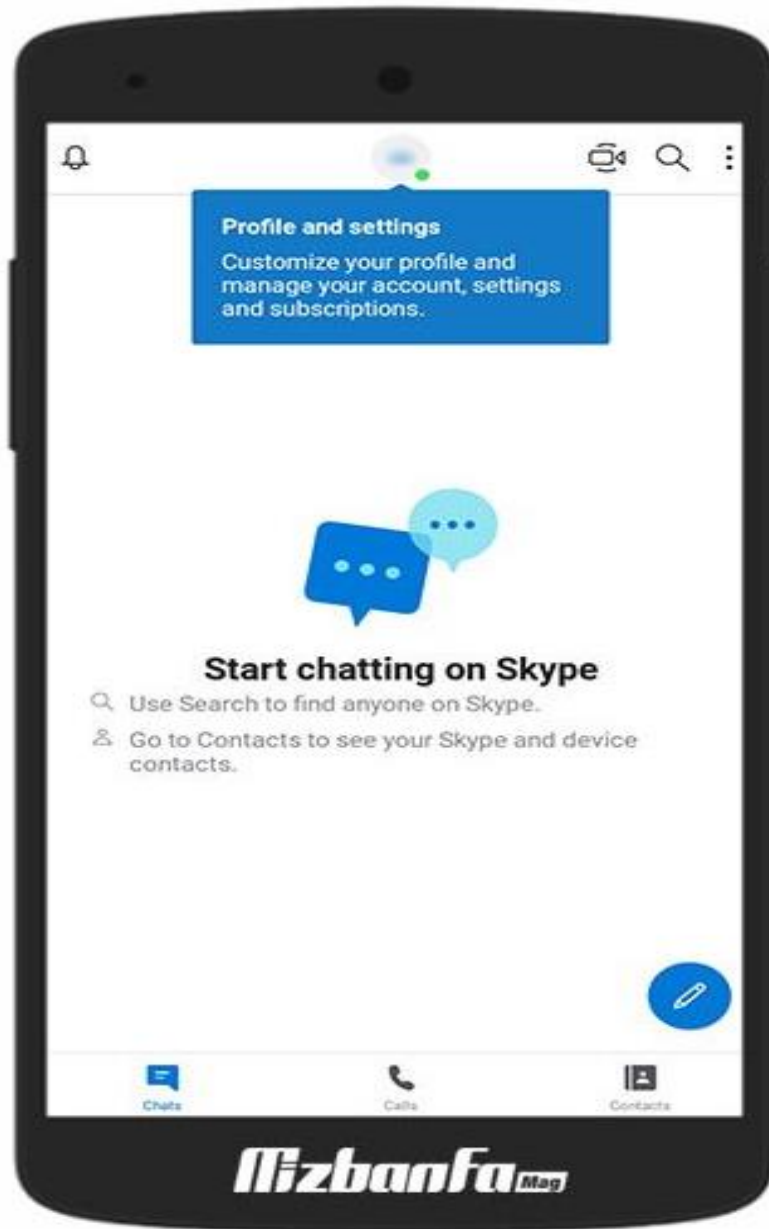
Profile and settings

Customize your profile and manage your account, settings and subscriptions.

Start chatting on Skype

Use Search to find anyone on Skype.

Go to Contacts to see your Skype and device contacts.

Chats

Calls

Contacts

MizbanFa Mag